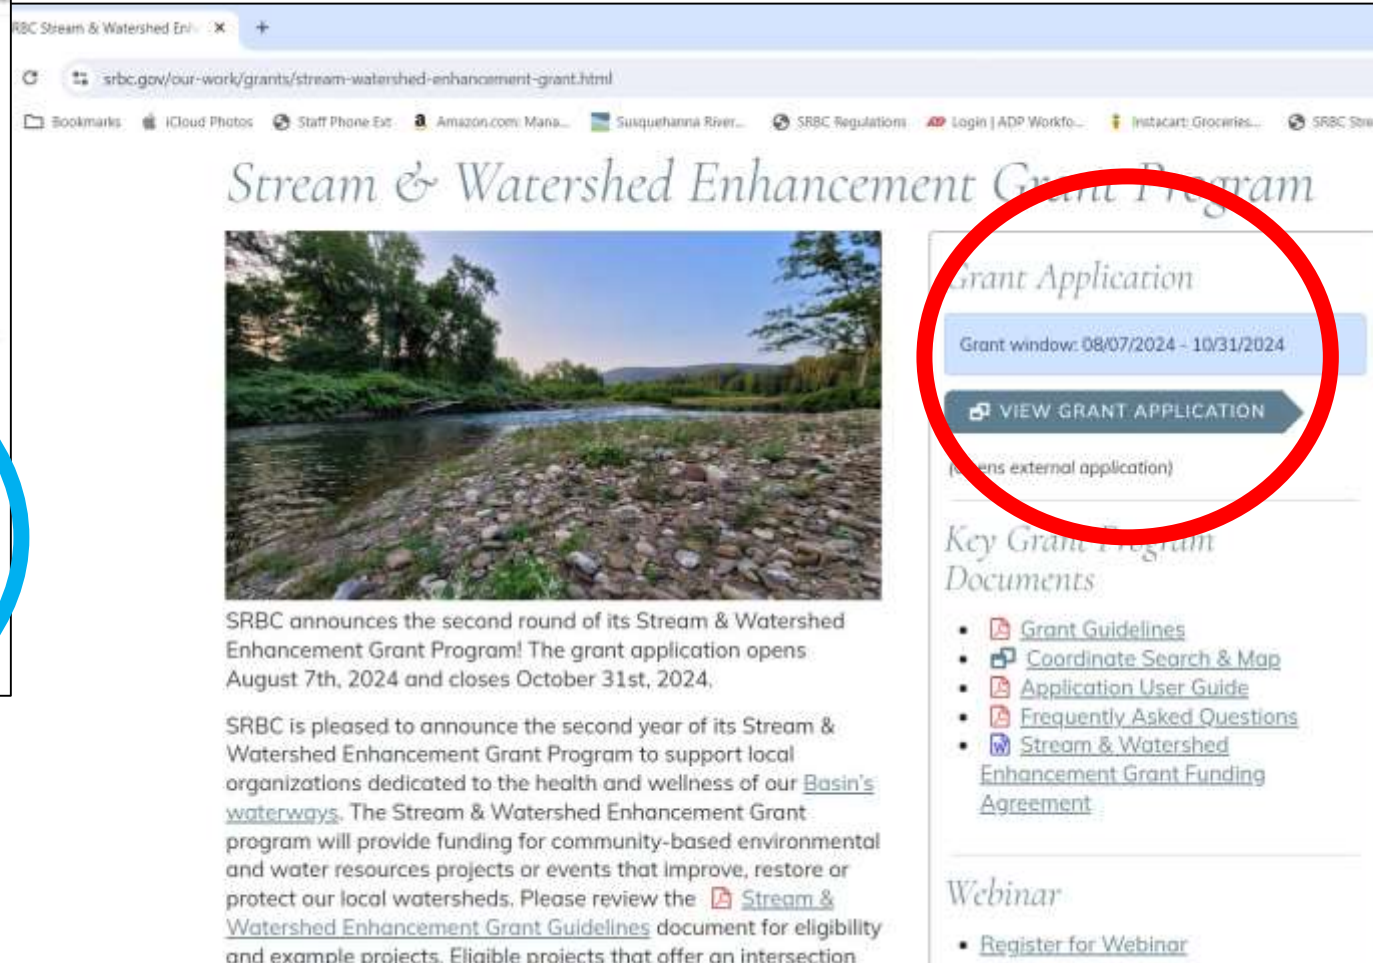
RBC Stream & Watershed Enh ×

srbc.gov/our-work/grants/stream-watershed-enhancement-grant.html

Bookmarks iCloud Photos Staff Phone Ext Amazon.com: Mana... Susquehanna River... SRBC Regulations Login | ADP Workfo... Instacart: Groceries... SRBC Stre

Stream & Watershed Enhancement Gr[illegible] Program

SRBC announces the second round of its Stream & Watershed Enhancement Grant Program! The grant application opens August 7th, 2024 and closes October 31st, 2024.

SRBC is pleased to announce the second year of its Stream & Watershed Enhancement Grant Program to support local organizations dedicated to the health and wellness of our Basin's waterways. The Stream & Watershed Enhancement Grant program will provide funding for community-based environmental and water resources projects or events that improve, restore or protect our local watersheds. Please review the Stream & Watershed Enhancement Grant Guidelines document for eligibility and example projects. Eligible projects that offer an intersection

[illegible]rant Application

Grant window: 08/07/2024 - 10/31/2024

VIEW GRANT APPLICATION

([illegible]ens external application)

Key Gra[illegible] Documents

- Grant Guidelines
- Coordinate Search & Map
- Application User Guide
- Frequently Asked Questions
- Stream & Watershed Enhancement Grant Funding Agreement

Webinar

- Register for Webinar